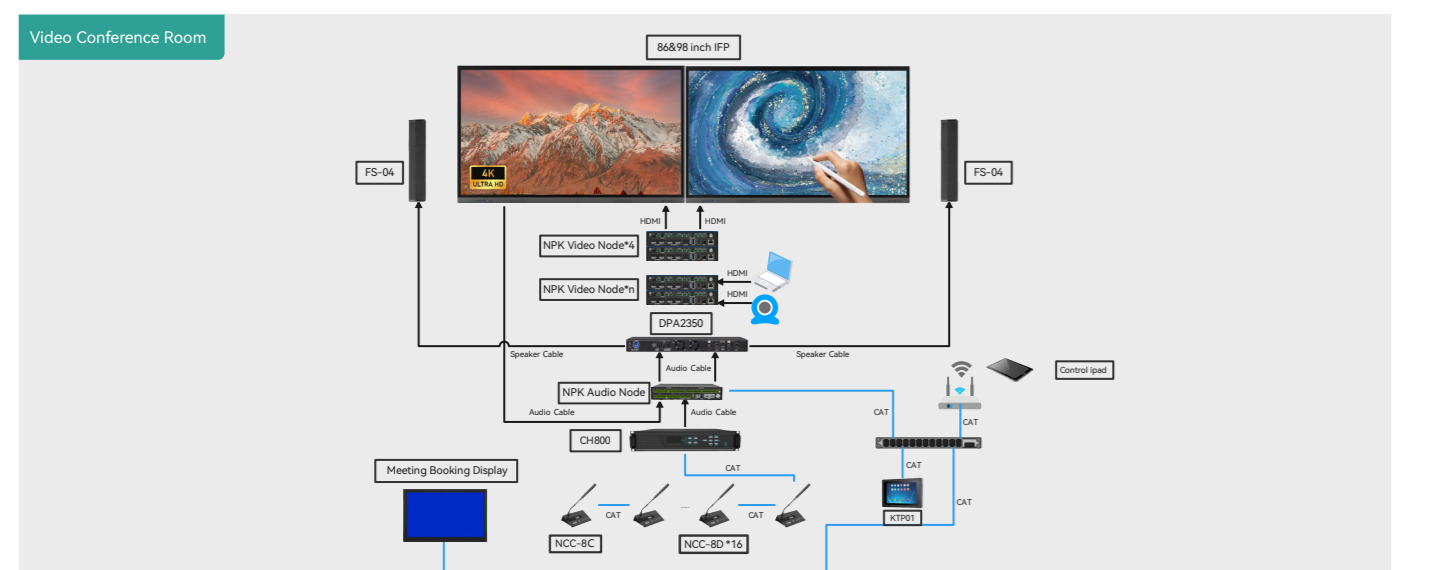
Video Conference Room

86&98 inch IFP

4K ULTRA HD

FS-04

FS-04

HDMI

HDMI

NPK Video Node*4

HDMI

NPK Video Node*n

HDMI

DPA2350

Speaker Cable

Speaker Cable

Audio Cable

NPK Audio Node

Control ipad

Audio Cable

Audio Cable

CAT

CAT

CH800

CAT

CAT

Meeting Booking Display

CAT

CAT

...

CAT

KTP01

NCC-8C

NCC-8D *16